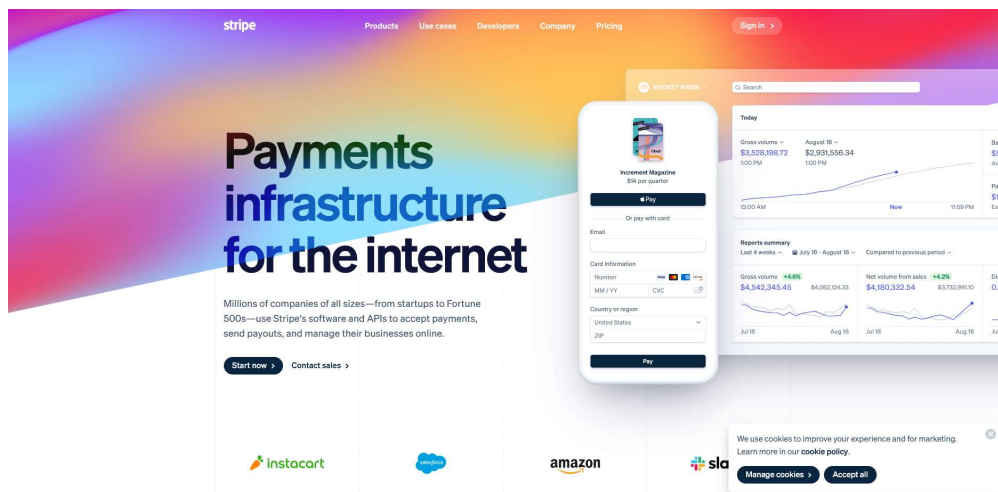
stripe

Products Use cases Developers Company Pricing

Sign in >

Payments infrastructure for the internet

Millions of companies of all sizes—from startups to Fortune 500s—use Stripe's software and APIs to accept payments, send payouts, and manage their businesses online.

Start now > Contact sales >

Increment Magazine
$14 per quarter

Pay

Or pay with card

Email

Card Information

Number

MM / YY CVC

Country or region

United States

ZIP

Pay

ROCKET RIDES

Search

Today

Gross volume
$3,528,198.72
1:00 PM

August 18
$2,931,556.34
1:00 PM

12:00 AM Now 11:59 PM

Reports summary

Last 4 weeks July 18 - August 18 Compared to previous period

Gross volume +4.6%
$4,542,345.45 $4,062,124.33

Jul 18 Aug 18

Net volume from sales +4.2%
$4,160,332.54 $3,732,991.10

Jul 18 Aug 18

instacart

salesforce

amazon

sla

We use cookies to improve your experience and for marketing. Learn more in our cookie policy.

Manage cookies > Accept all